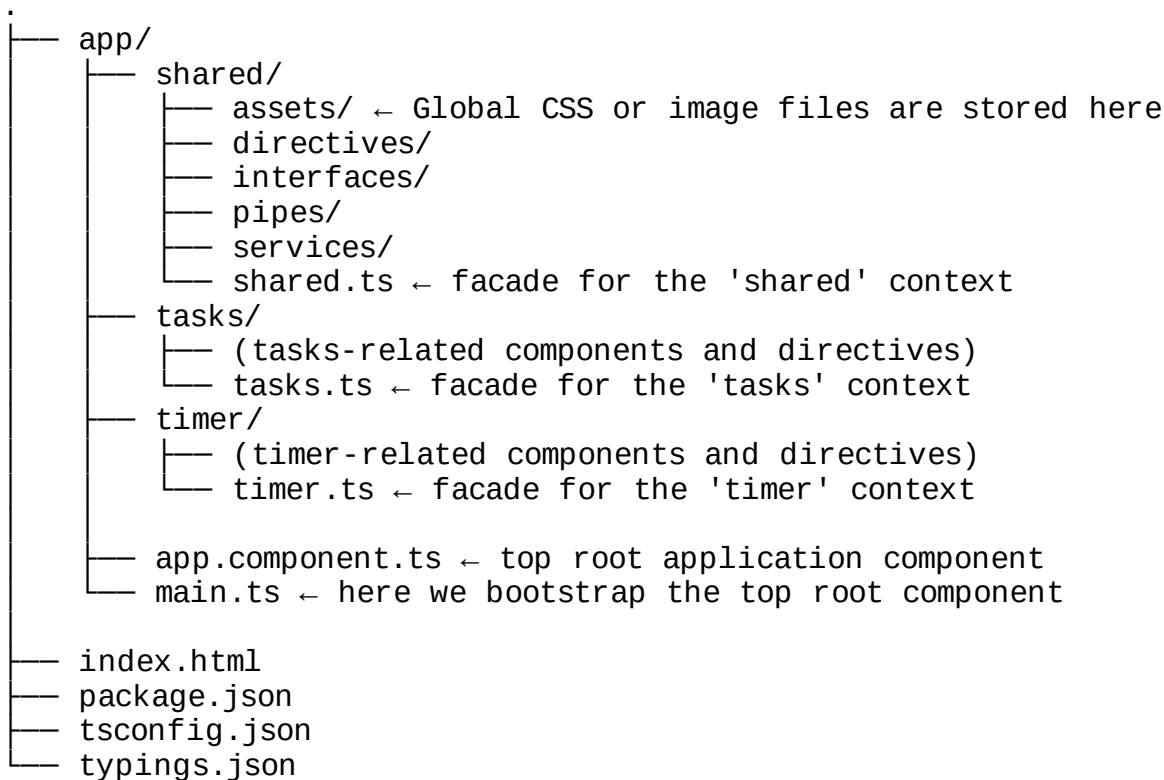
.
├── app/
│   ├── shared/
│   │   ├── assets/ ← Global CSS or image files are stored here
│   │   ├── directives/
│   │   ├── interfaces/
│   │   ├── pipes/
│   │   ├── services/
│   │   └── shared.ts ← facade for the 'shared' context
│   ├── tasks/
│   │   ├── (tasks-related components and directives)
│   │   └── tasks.ts ← facade for the 'tasks' context
│   ├── timer/
│   │   ├── (timer-related components and directives)
│   │   └── timer.ts ← facade for the 'timer' context
│   │
│   ├── app.component.ts ← top root application component
│   └── main.ts ← here we bootstrap the top root component
│
├── index.html
├── package.json
├── tsconfig.json
└── typings.json